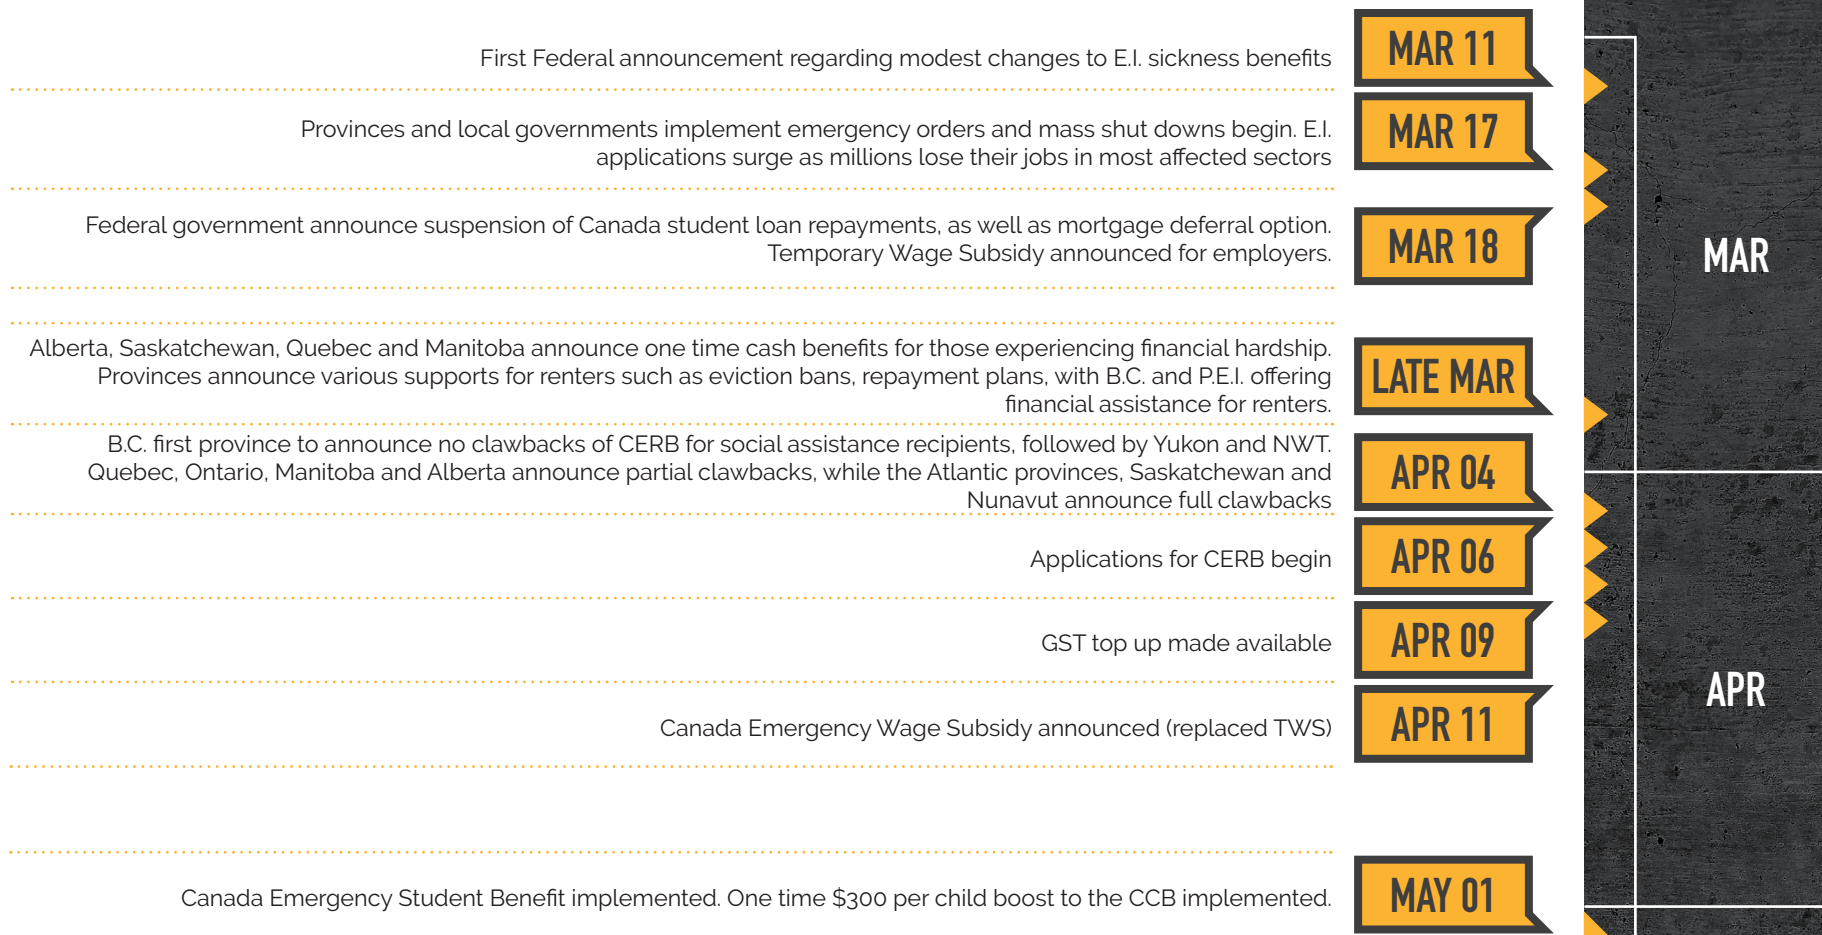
First Federal announcement regarding modest changes to E.I. sickness benefits

MAR 11

Provinces and local governments implement emergency orders and mass shut downs begin. E.I. applications surge as millions lose their jobs in most affected sectors

MAR 17

Federal government announce suspension of Canada student loan repayments, as well as mortgage deferral option. Temporary Wage Subsidy announced for employers.

MAR 18

Alberta, Saskatchewan, Quebec and Manitoba announce one time cash benefits for those experiencing financial hardship. Provinces announce various supports for renters such as eviction bans, repayment plans, with B.C. and P.E.I. offering financial assistance for renters.

LATE MAR

B.C. first province to announce no clawbacks of CERB for social assistance recipients, followed by Yukon and NWT. Quebec, Ontario, Manitoba and Alberta announce partial clawbacks, while the Atlantic provinces, Saskatchewan and Nunavut announce full clawbacks

APR 04

Applications for CERB begin

APR 06

GST top up made available

APR 09

Canada Emergency Wage Subsidy announced (replaced TWS)

APR 11

Canada Emergency Student Benefit implemented. One time $300 per child boost to the CCB implemented.

MAY 01

MAR

APR